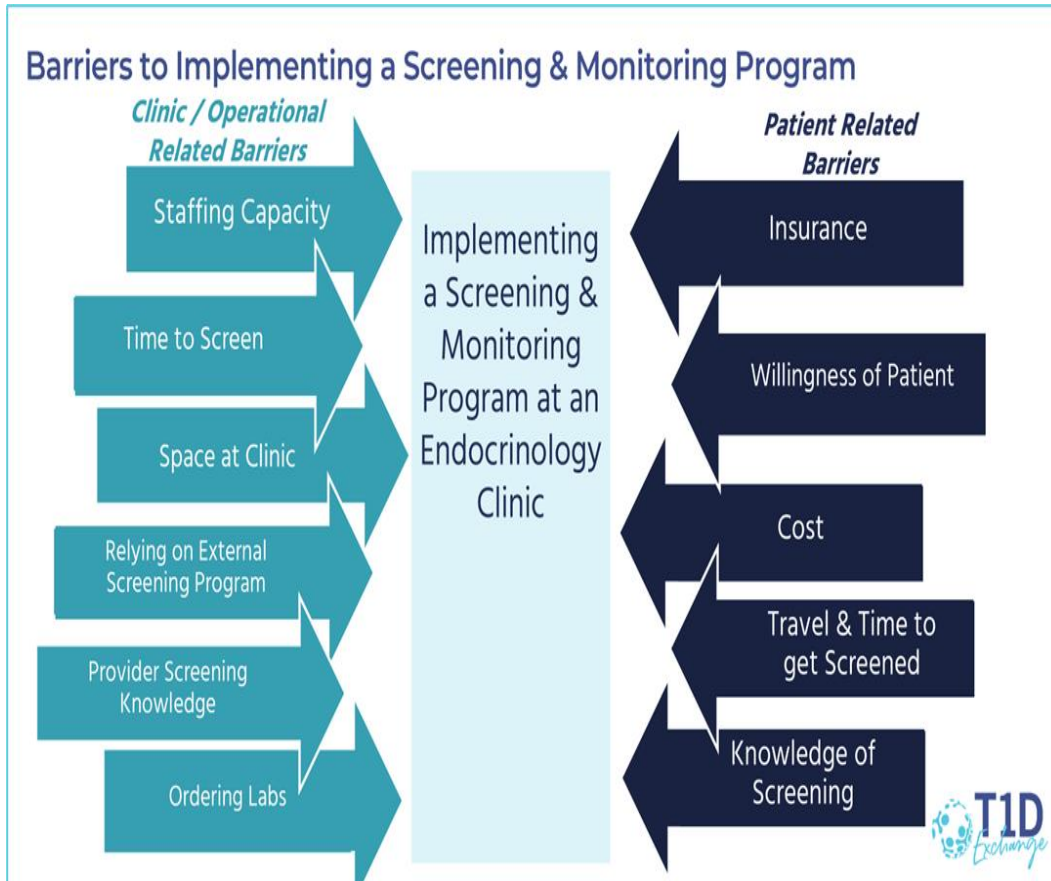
Barriers to Implementing a Screening & Monitoring Program

Clinic / Operational Related Barriers

Staffing Capacity

Time to Screen

Space at Clinic

Relying on External Screening Program

Provider Screening Knowledge

Ordering Labs

Implementing a Screening & Monitoring Program at an Endocrinology Clinic

Patient Related Barriers

Insurance

Willingness of Patient

Cost

Travel & Time to get Screened

Knowledge of Screening

T1D Exchange